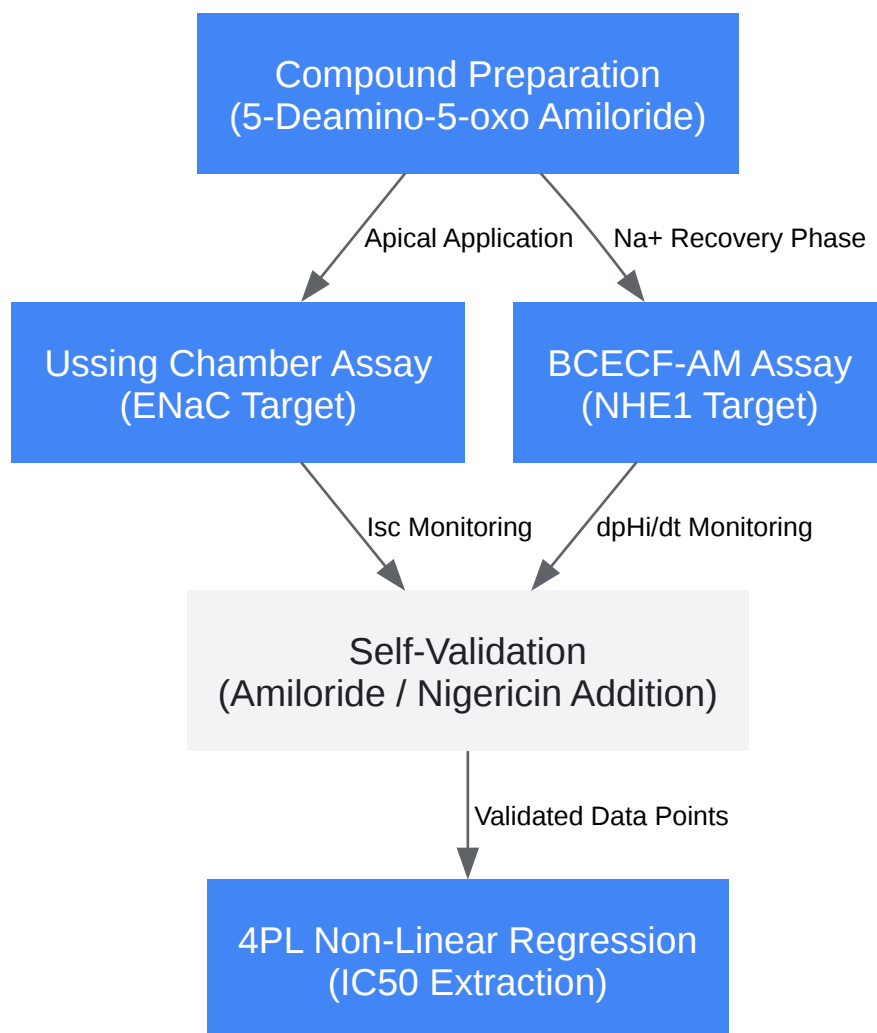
Compound Preparation
(5-Deamino-5-oxo Amiloride)

Apical Application

Na+ Recovery Phase

Ussing Chamber Assay
(ENaC Target)

BCECF-AM Assay
(NHE1 Target)

Isc Monitoring

dpHi/dt Monitoring

Self-Validation
(Amiloride / Nigericin Addition)

Validated Data Points

4PL Non-Linear Regression
(IC50 Extraction)